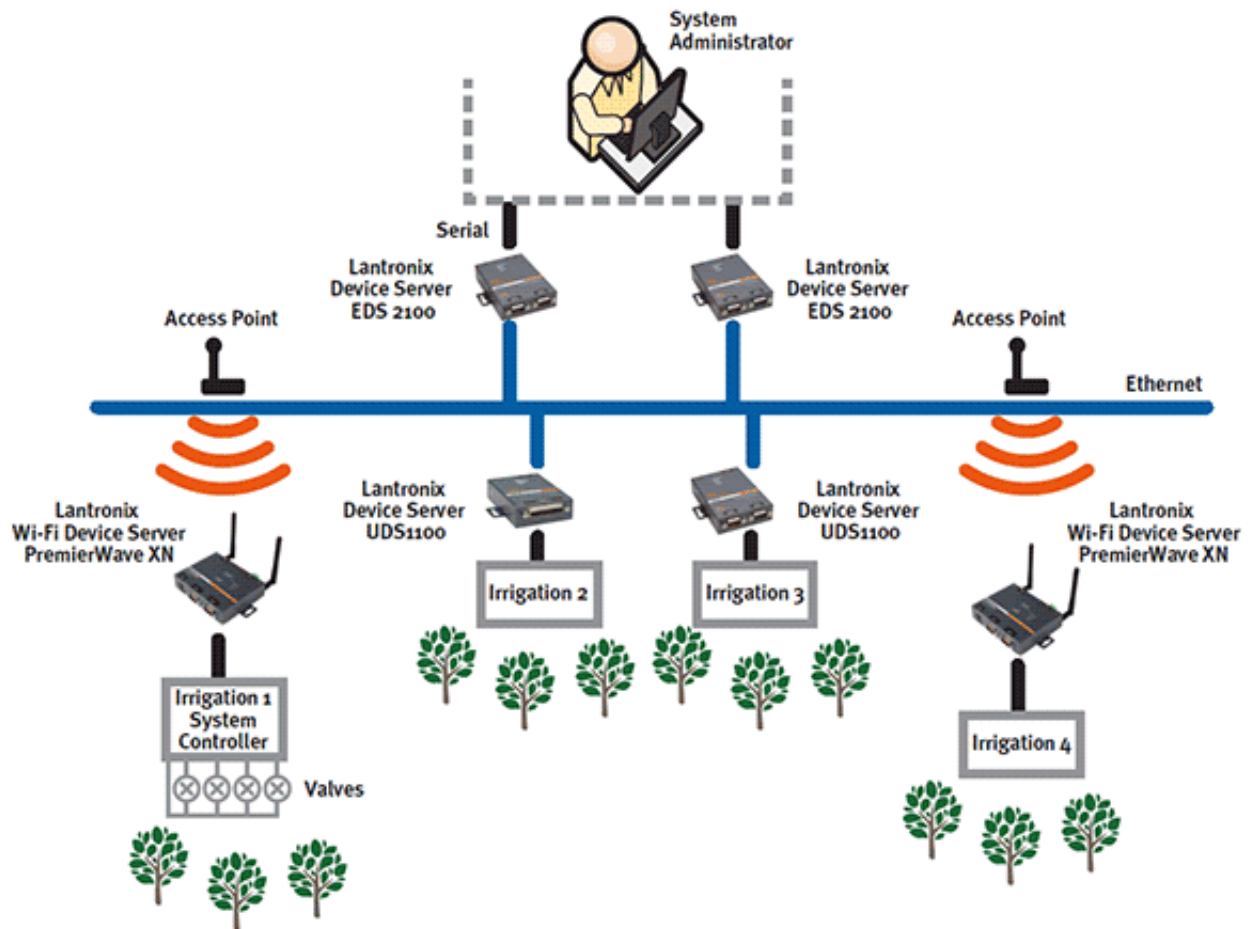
System Administrator

Serial

Lantronix Device Server EDS 2100

Lantronix Device Server EDS 2100

Access Point

Access Point

Ethernet

Lantronix Wi-Fi Device Server PremierWave XN

Lantronix Device Server UDS1100

Lantronix Device Server UDS1100

Lantronix Wi-Fi Device Server PremierWave XN

Irrigation 2

Irrigation 3

Irrigation 1 System Controller

Valves

Irrigation 4